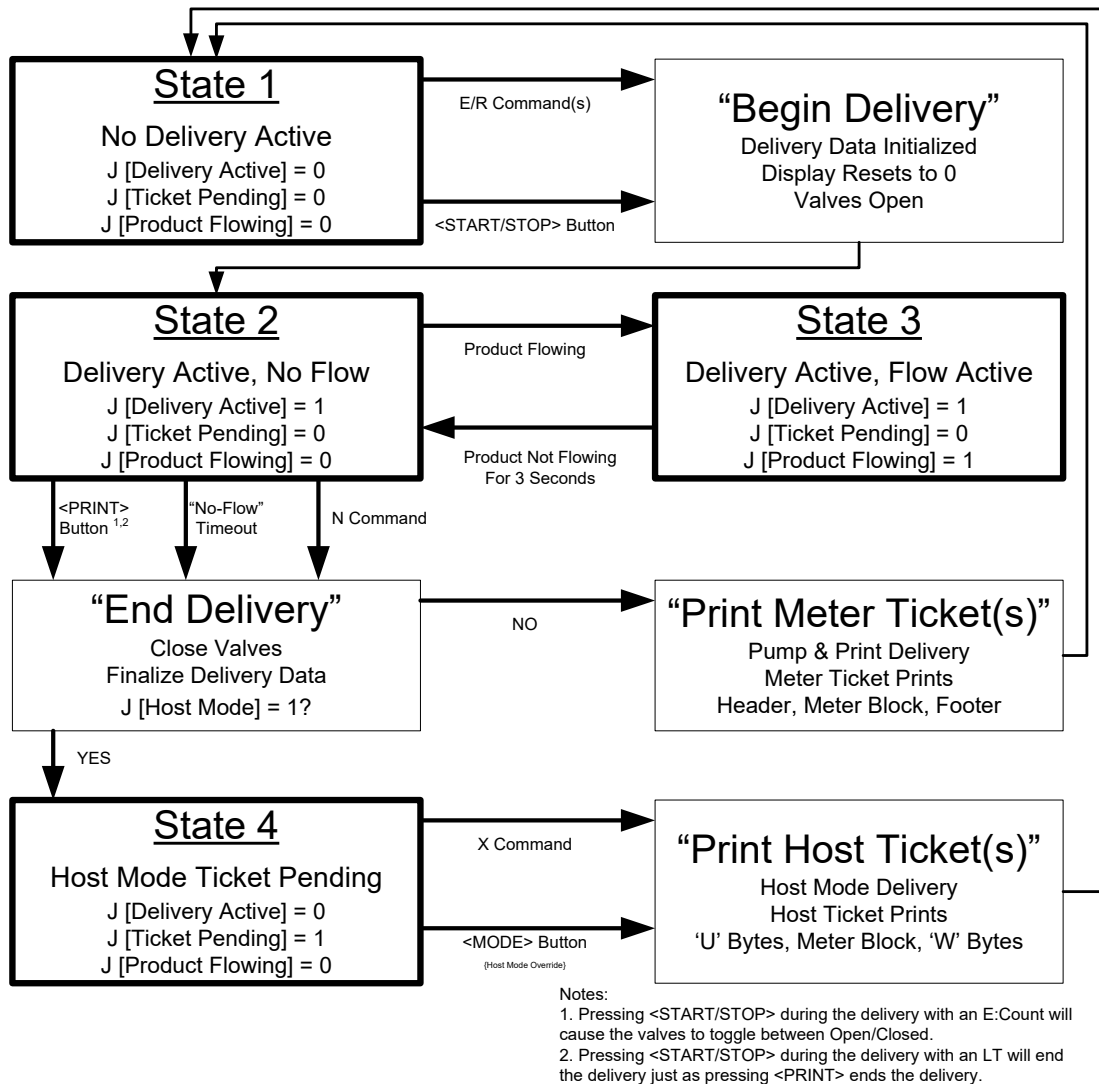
State 1

No Delivery Active
J [Delivery Active] = 0
J [Ticket Pending] = 0
J [Product Flowing] = 0

E/R Command(s)

<START/STOP> Button

"Begin Delivery"
Delivery Data Initialized
Display Resets to 0
Valves Open

State 2

Delivery Active, No Flow
J [Delivery Active] = 1
J [Ticket Pending] = 0
J [Product Flowing] = 0

Product Flowing

Product Not Flowing For 3 Seconds

State 3

Delivery Active, Flow Active
J [Delivery Active] = 1
J [Ticket Pending] = 0
J [Product Flowing] = 1

<PRINT> Button $^{1,2}$

"No-Flow" Timeout

N Command

"End Delivery"
Close Valves
Finalize Delivery Data
J [Host Mode] = 1?

NO

"Print Meter Ticket(s)"
Pump & Print Delivery
Meter Ticket Prints
Header, Meter Block, Footer

YES

State 4

Host Mode Ticket Pending
J [Delivery Active] = 0
J [Ticket Pending] = 1
J [Product Flowing] = 0

X Command

<MODE> Button
{Host Mode Override}

"Print Host Ticket(s)"
Host Mode Delivery
Host Ticket Prints
'U' Bytes, Meter Block, 'W' Bytes

Notes:
1. Pressing <START/STOP> during the delivery with an E:Count will cause the valves to toggle between Open/Closed.
2. Pressing <START/STOP> during the delivery with an LT will end the delivery just as pressing <PRINT> ends the delivery.